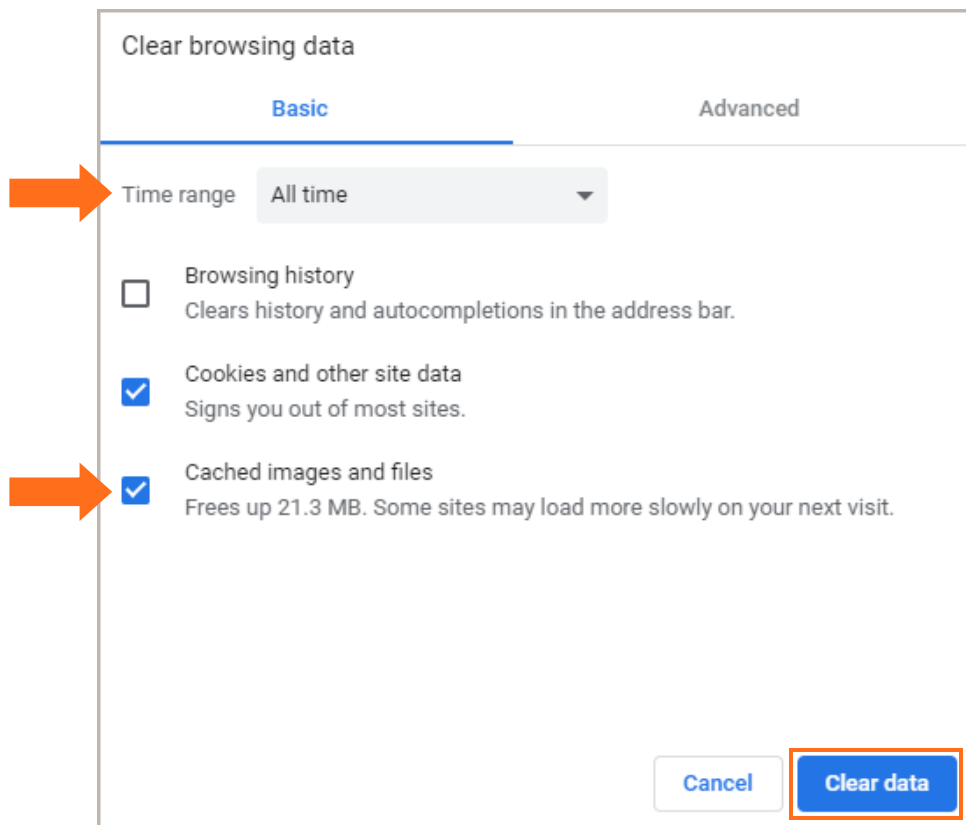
Clear browsing data

Basic

Advanced

Time range All time

Browsing history
Clears history and autocompletions in the address bar.

Cookies and other site data
Signs you out of most sites.

Cached images and files
Frees up 21.3 MB. Some sites may load more slowly on your next visit.

Cancel

Clear data